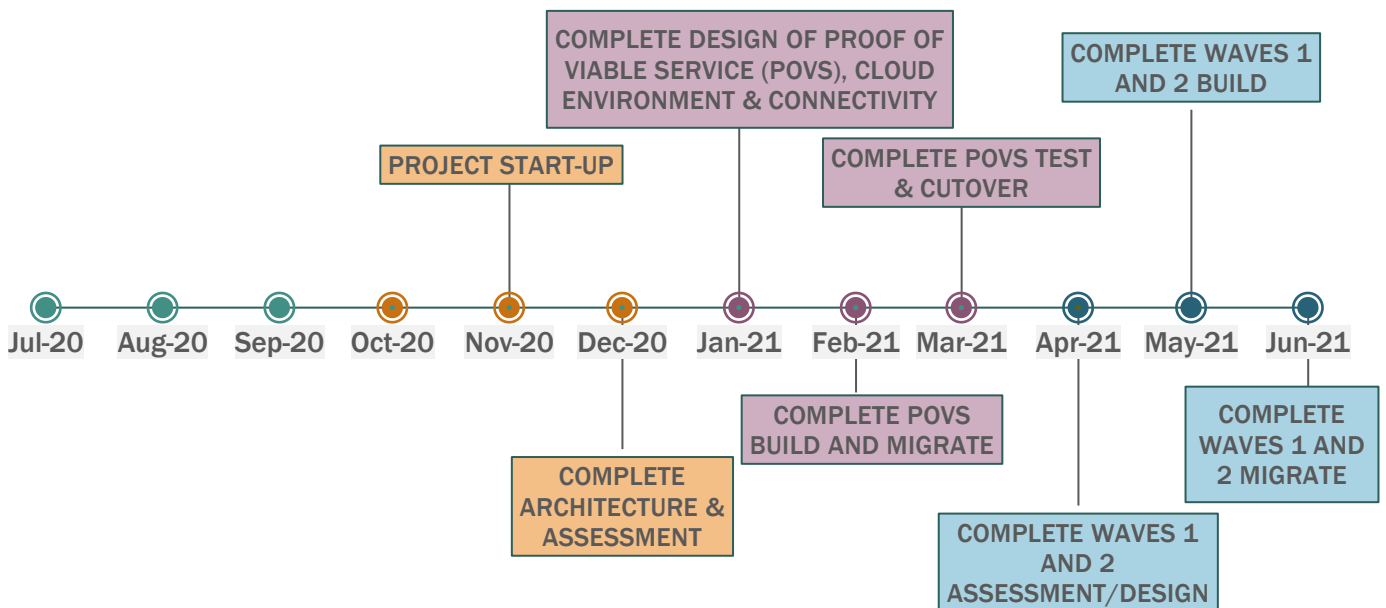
COMPLETE DESIGN OF PROOF OF VIABLE SERVICE (POVS), CLOUD ENVIRONMENT & CONNECTIVITY

COMPLETE WAVES 1 AND 2 BUILD

PROJECT START-UP

COMPLETE POVS TEST & CUTOVER

Jul-20 Aug-20 Sep-20 Oct-20 Nov-20 Dec-20 Jan-21 Feb-21 Mar-21 Apr-21 May-21 Jun-21

COMPLETE POVS BUILD AND MIGRATE

COMPLETE WAVES 1 AND 2 MIGRATE

COMPLETE ARCHITECTURE & ASSESSMENT

COMPLETE WAVES 1 AND 2 ASSESSMENT/DESIGN